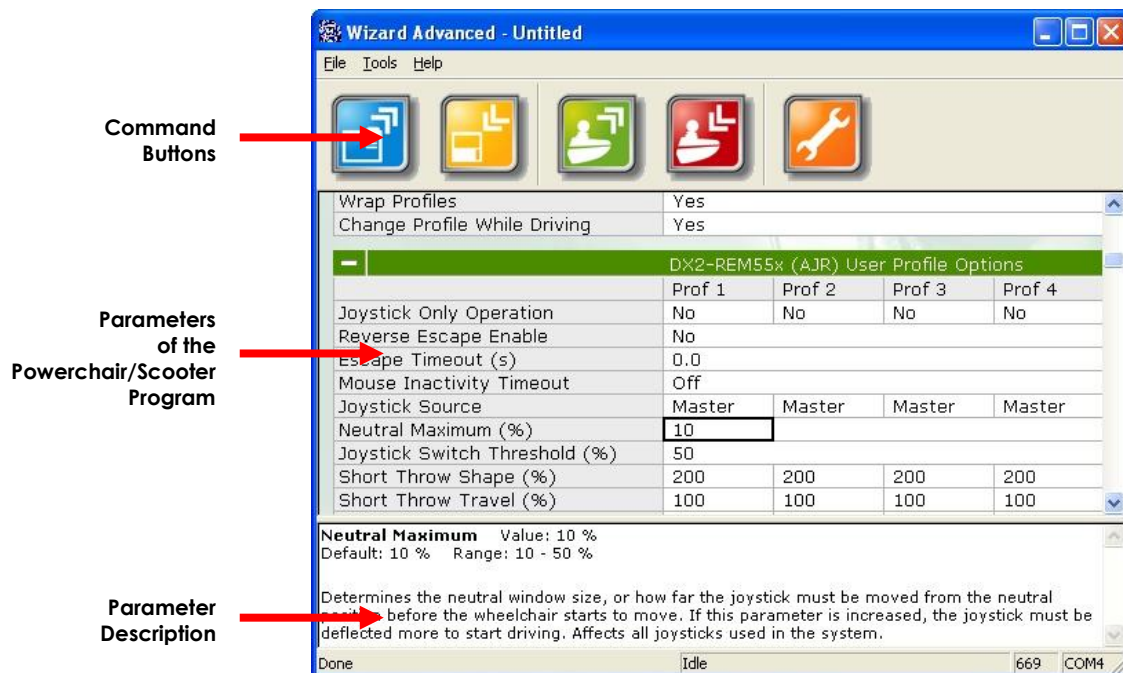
Wizard Advanced - Untitled

File Tools Help

Command Buttons

Parameters of the Powerchair/Scooter Program

Parameter Description

| | | | | |
|---|---|---|---|---|
| Wrap Profiles | Yes | | | |
| Change Profile While Driving | Yes | | | |

DX2-REM55x (AJR) User Profile Options

| | Prof 1 | Prof 2 | Prof 3 | Prof 4 |
|---|---|---|---|---|
| Joystick Only Operation | No | No | No | No |
| Reverse Escape Enable | No | | | |
| Escape Timeout (s) | 0.0 | | | |
| Mouse Inactivity Timeout | Off | | | |
| Joystick Source | Master | Master | Master | Master |
| Neutral Maximum (%) | 10 | | | |
| Joystick Switch Threshold (%) | 50 | | | |
| Short Throw Shape (%) | 200 | 200 | 200 | 200 |
| Short Throw Travel (%) | 100 | 100 | 100 | 100 |

Neutral Maximum Value: 10 %
Default: 10 % Range: 10 - 50 %

Determines the neutral window size, or how far the joystick must be moved from the neutral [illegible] before the wheelchair starts to move. If this parameter is increased, the joystick must be deflected more to start driving. Affects all joysticks used in the system.

Done | Idle | 669 | COM4